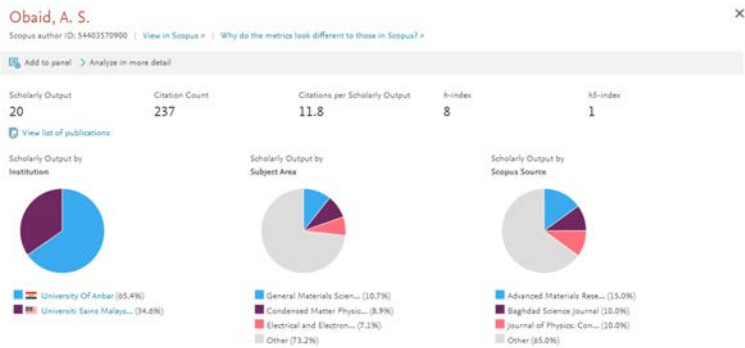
Obaid, A. S.

Scopus author ID: 54403570900 | View in Scopus > | Why do the metrics look different to those in Scopus? >

×

Add to panel > Analyze in more detail

Scholarly Output
20

Citation Count
237

Citations per Scholarly Output
11.8

h-index
8

h5-index
1

View list of publications

Scholarly Output by
Institution

University Of Anbar (65.4%)
Universiti Sains Malays... (34.6%)

Scholarly Output by
Subject Area

General Materials Scien... (10.7%)
Condensed Matter Physic... (8.9%)
Electrical and Electron... (7.1%)
Other (73.2%)

Scholarly Output by
Scopus Source

Advanced Materials Rese... (15.0%)
Baghdad Science Journal (10.0%)
Journal of Physics: Con... (10.0%)
Other (65.0%)